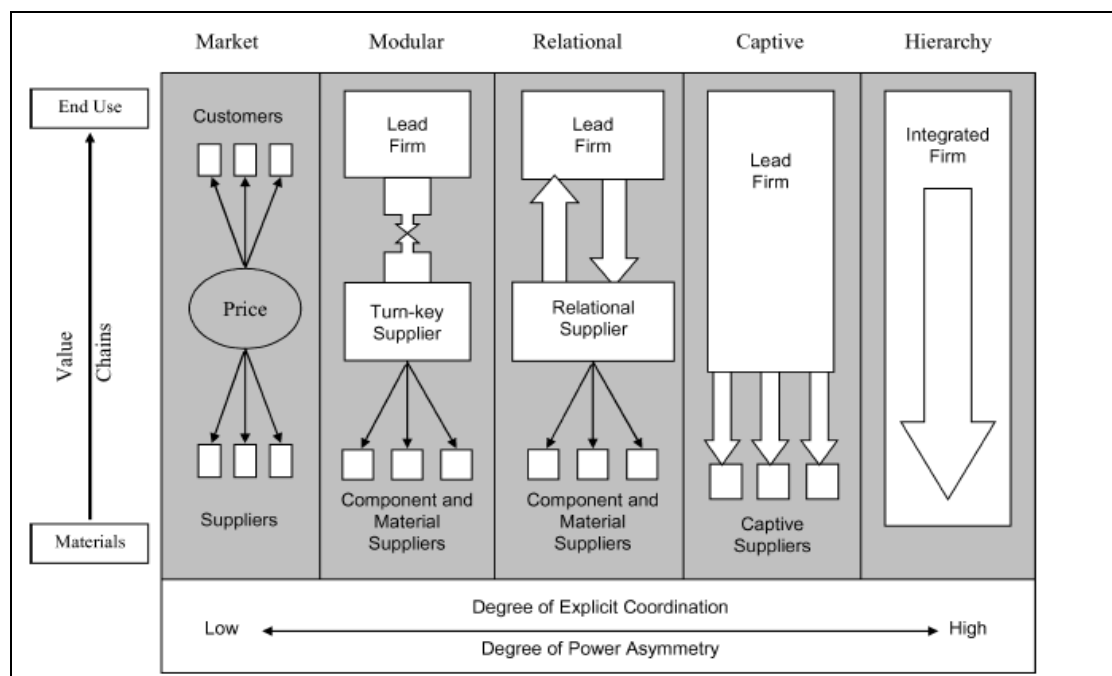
Market Modular Relational Captive Hierarchy

End Use

Value Chains

Materials

Customers

Price

Suppliers

Lead Firm

Turn-key Supplier

Component and Material Suppliers

Lead Firm

Relational Supplier

Component and Material Suppliers

Lead Firm

Captive Suppliers

Integrated Firm

Degree of Explicit Coordination

Low High

Degree of Power Asymmetry